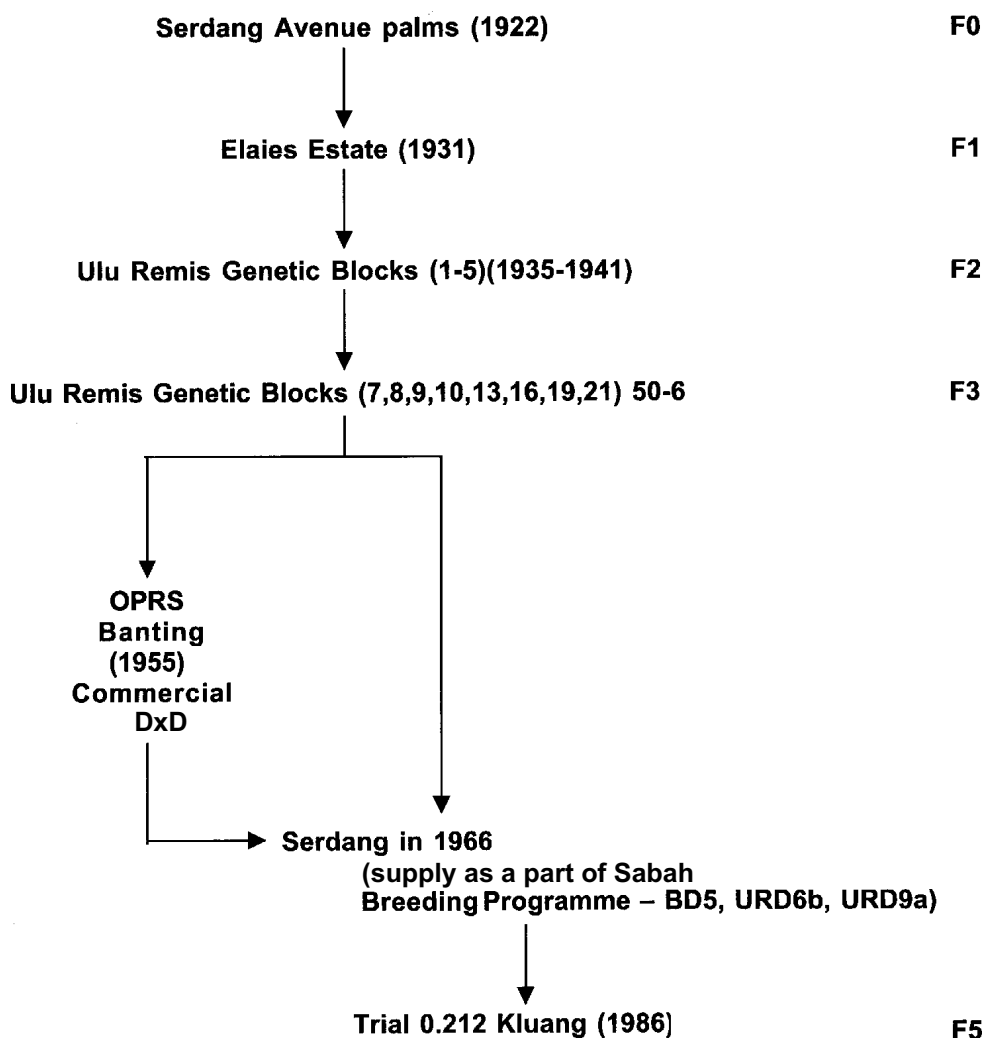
Serdang Avenue palms (1922)

F0

Elaies Estate (1931)

F1

Ulu Remis Genetic Blocks (1-5)(1935-1941)

F2

Ulu Remis Genetic Blocks (7,8,9,10,13,16,19,21) 50-6

F3

OPRS
Banting
(1955)
Commercial
DxD

Serdang in 1966
(supply as a part of Sabah
Breeding Programme – BD5, URD6b, URD9a)

Trial 0.212 Kluang (1986)

F5